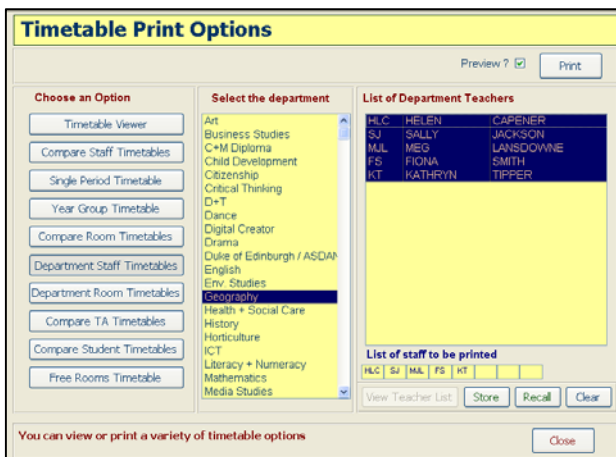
Timetable Print Options

Preview ? ☑

Print

Choose an Option

Timetable Viewer

Compare Staff Timetables

Single Period Timetable

Year Group Timetable

Compare Room Timetables

Department Staff Timetables

Department Room Timetables

Compare TA Timetables

Compare Student Timetables

Free Rooms Timetable

Select the department

Art
Business Studies
C+M Diploma
Child Development
Citizenship
Critical Thinking
D+T
Dance
Digital Creator
Drama
Duke of Edinburgh / ASDAN
English
Env. Studies
Geography
Health + Social Care
History
Horticulture
ICT
Literacy + Numeracy
Mathematics
Media Studies

List of Department Teachers

| | | |
|---|---|---|
| HLC | HELEN | CAPENER |
| SJ | SALLY | JACKSON |
| MJL | MEG | LANSDOWNE |
| FS | FIONA | SMITH |
| KT | KATHRYN | TIPPER |

List of staff to be printed

| HLC | SJ | MJL | FS | KT | | | |
|---|---|---|---|---|---|---|---|

View Teacher List

Store

Recall

Clear

You can view or print a variety of timetable options

Close